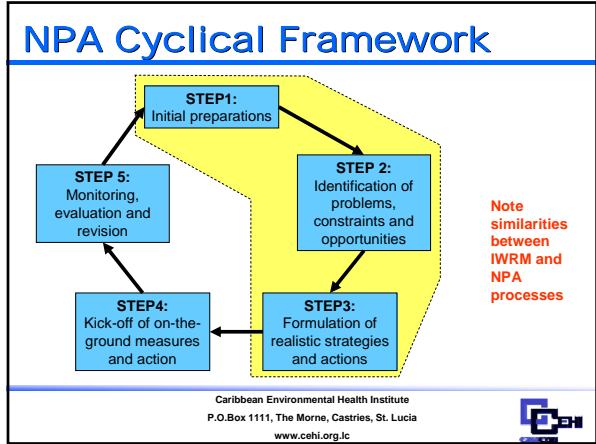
NPA Cyclical Framework

STEP1:
Initial preparations

STEP 2:
Identification of problems, constraints and opportunities

STEP3:
Formulation of realistic strategies and actions

STEP4:
Kick-off of on-the-ground measures and action

STEP 5:
Monitoring, evaluation and revision

Note similarities between IWRM and NPA processes

Caribbean Environmental Health Institute
P.O.Box 1111, The Morne, Castries, St. Lucia
www.cehi.org.lc

CEHI